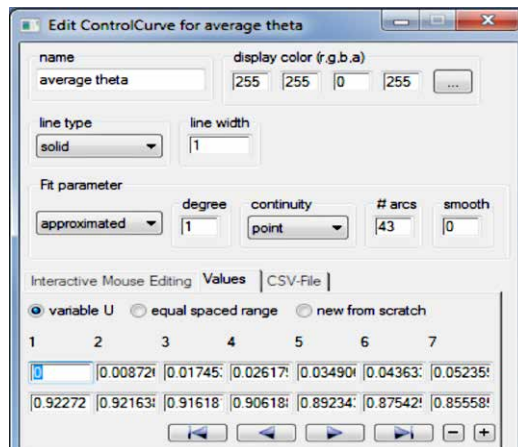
Edit ControlCurve for average theta

name
average theta

display color (r,g,b,a)
255 255 0 255 ...

line type
solid

line width
1

Fit parameter
approximated

degree
1

continuity
point

# arcs
43

smooth
0

Interactive Mouse Editing | Values | CSV-File

variable U    equal spaced range    new from scratch

| 1 | 2 | 3 | 4 | 5 | 6 | 7 |
|---|---|---|---|---|---|---|
| 0 | 0.00872 | 0.01745 | 0.02617 | 0.03490 | 0.04363 | 0.05235 |
| 0.92272 | 0.92163 | 0.91618 | 0.90618 | 0.89234 | 0.87542 | 0.85558 |

- +